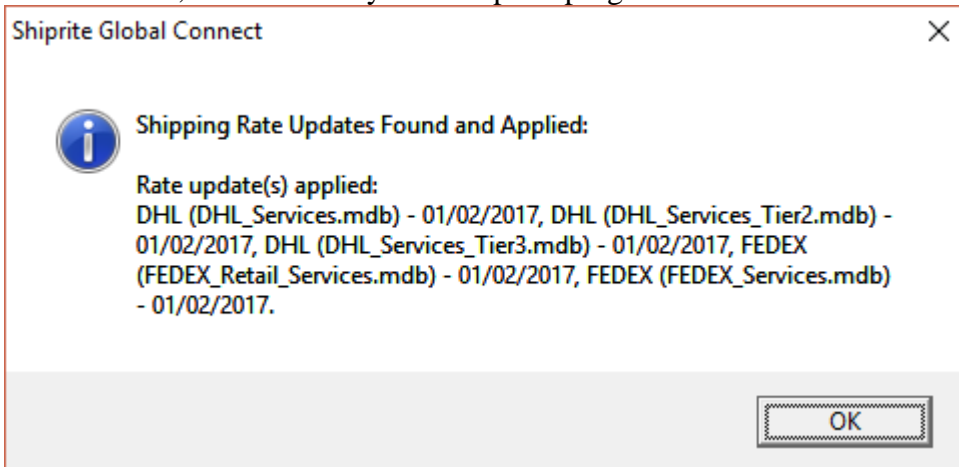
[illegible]

Shiprite Global Connect

×

Shipping Rate Updates Found and Applied:

Rate update(s) applied:
DHL (DHL_Services.mdb) - 01/02/2017, DHL (DHL_Services_Tier2.mdb) - 01/02/2017, DHL (DHL_Services_Tier3.mdb) - 01/02/2017, FEDEX (FEDEX_Retail_Services.mdb) - 01/02/2017, FEDEX (FEDEX_Services.mdb) - 01/02/2017.

OK